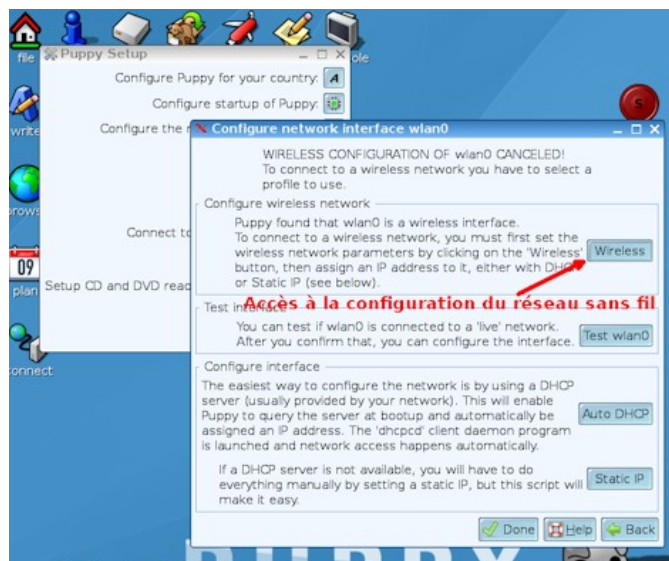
file
write
brows
09
plan
connect
ole
S

Puppy Setup
Configure Puppy for your country:
Configure startup of Puppy:
Configure the n
Connect to
Setup CD and DVD read

Configure network interface wlan0

WIRELESS CONFIGURATION OF wlan0 CANCELED!
To connect to a wireless network you have to select a profile to use.

Configure wireless network
Puppy found that wlan0 is a wireless interface.
To connect to a wireless network, you must first set the wireless network parameters by clicking on the 'Wireless' button, then assign an IP address to it, either with DHCP or Static IP (see below).
Wireless

Accès à la configuration du réseau sans fil

Test interface
You can test if wlan0 is connected to a 'live' network.
After you confirm that, you can configure the interface.
Test wlan0

Configure interface
The easiest way to configure the network is by using a DHCP server (usually provided by your network). This will enable Puppy to query the server at bootup and automatically be assigned an IP address. The 'dhcpcd' client daemon program is launched and network access happens automatically.
Auto DHCP

If a DHCP server is not available, you will have to do everything manually by setting a static IP, but this script will make it easy.
Static IP

Done
Help
Back